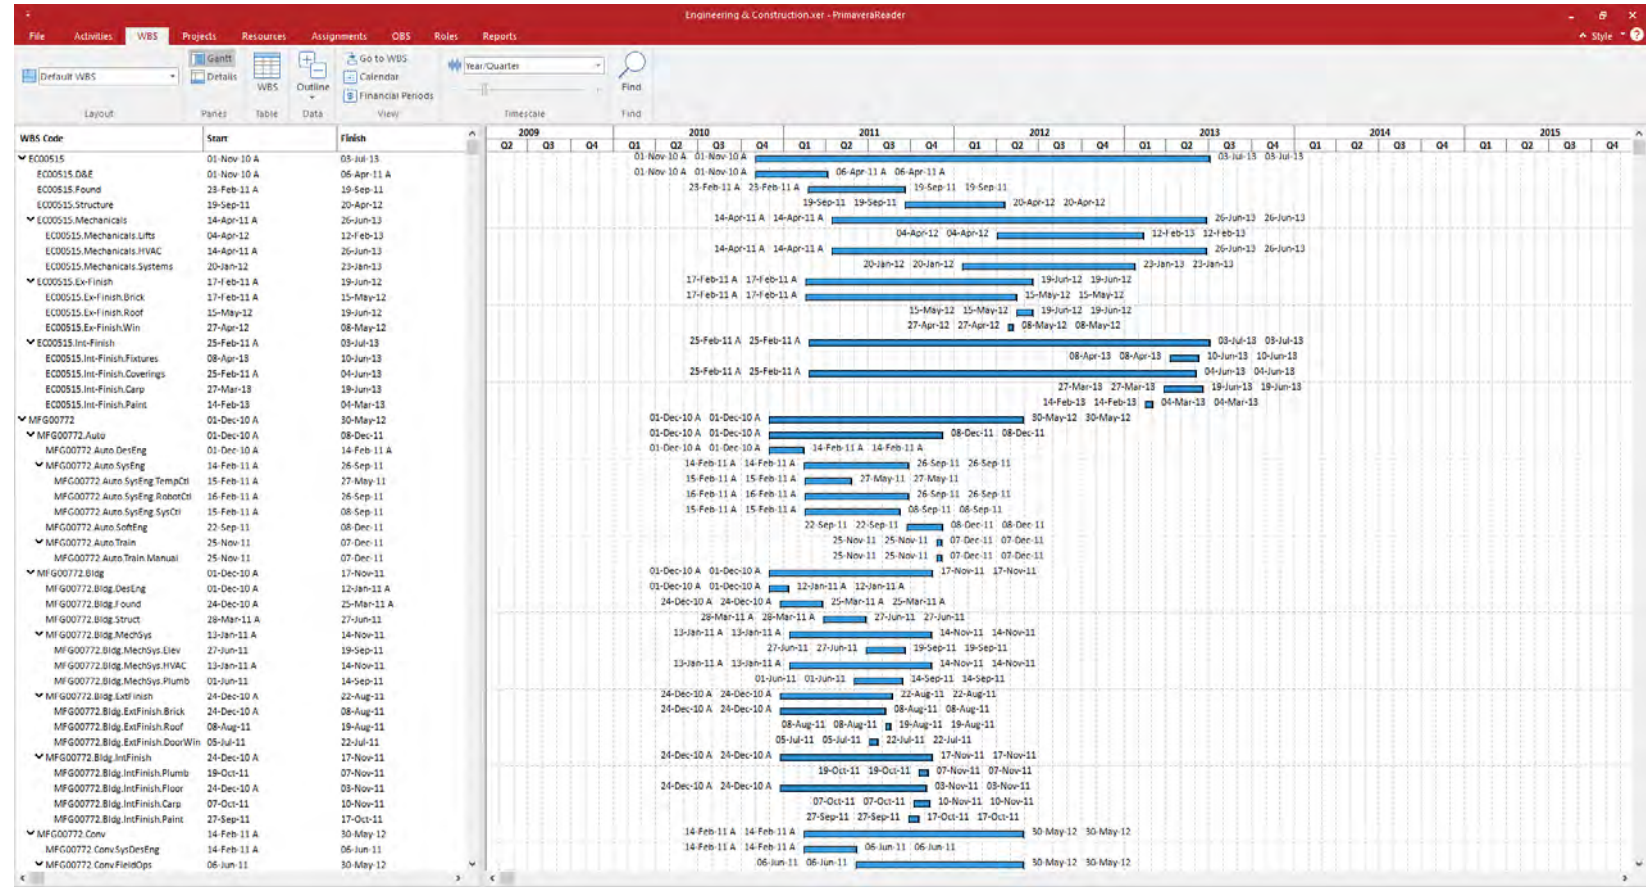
Engineering & Construction.xer - PrimaveraReader

File Activities WBS Projects Resources Assignments OBS Roles Reports

Style

Default WBS
Gantt
Details
WBS
Outline
Go to WBS
Calendar
Financial Periods
Year/Quarter
Find
Layout Panes Table Data View Timescale Find

| WBS Code | Start | Finish |
|---|---|---|
| EC00515 | 01-Nov-10 A | 03-Jul-13 |
| EC00515.D&E | 01-Nov-10 A | 06-Apr-11 A |
| EC00515.Found | 23-Feb-11 A | 19-Sep-11 |
| EC00515.Structure | 19-Sep-11 | 20-Apr-12 |
| EC00515.Mechanicals | 14-Apr-11 A | 26-Jun-13 |
| EC00515.Mechanicals.Lifts | 04-Apr-12 | 12-Feb-13 |
| EC00515.Mechanicals.HVAC | 14-Apr-11 A | 26-Jun-13 |
| EC00515.Mechanicals.Systems | 20-Jan-12 | 23-Jan-13 |
| EC00515.Ex-Finish | 17-Feb-11 A | 19-Jun-12 |
| EC00515.Ex-Finish.Brick | 17-Feb-11 A | 15-May-12 |
| EC00515.Ex-Finish.Roof | 15-May-12 | 19-Jun-12 |
| EC00515.Ex-Finish.Win | 27-Apr-12 | 08-May-12 |
| EC00515.Int-Finish | 25-Feb-11 A | 03-Jul-13 |
| EC00515.Int-Finish.Fixtures | 08-Apr-13 | 10-Jun-13 |
| EC00515.Int-Finish.Coverings | 25-Feb-11 A | 04-Jun-13 |
| EC00515.Int-Finish.Carp | 27-Mar-13 | 19-Jun-13 |
| EC00515.Int-Finish.Paint | 14-Feb-13 | 04-Mar-13 |
| MFG00772 | 01-Dec-10 A | 30-May-12 |
| MFG00772.Auto | 01-Dec-10 A | 08-Dec-11 |
| MFG00772.Auto.DesEng | 01-Dec-10 A | 14-Feb-11 A |
| MFG00772.Auto.SysEng | 14-Feb-11 A | 26-Sep-11 |
| MFG00772.Auto.SysEng.TempCtl | 15-Feb-11 A | 27-May-11 |
| MFG00772.Auto.SysEng.RobotCtl | 16-Feb-11 A | 26-Sep-11 |
| MFG00772.Auto.SysEng.SysCtl | 15-Feb-11 A | 08-Sep-11 |
| MFG00772.Auto.SoftEng | 22-Sep-11 | 08-Dec-11 |
| MFG00772.Auto.Train | 25-Nov-11 | 07-Dec-11 |
| MFG00772.Auto.Train.Manual | 25-Nov-11 | 07-Dec-11 |
| MFG00772.Bldg | 01-Dec-10 A | 17-Nov-11 |
| MFG00772.Bldg.DesEng | 01-Dec-10 A | 12-Jan-11 A |
| MFG00772.Bldg.Found | 24-Dec-10 A | 25-Mar-11 A |
| MFG00772.Bldg.Struct | 28-Mar-11 A | 27-Jun-11 |
| MFG00772.Bldg.MechSys | 13-Jan-11 A | 14-Nov-11 |
| MFG00772.Bldg.MechSys.Elev | 27-Jun-11 | 19-Sep-11 |
| MFG00772.Bldg.MechSys.HVAC | 13-Jan-11 A | 14-Nov-11 |
| MFG00772.Bldg.MechSys.Plumb | 01-Jun-11 | 14-Sep-11 |
| MFG00772.Bldg.ExtFinish | 24-Dec-10 A | 22-Aug-11 |
| MFG00772.Bldg.ExtFinish.Brick | 24-Dec-10 A | 08-Aug-11 |
| MFG00772.Bldg.ExtFinish.Roof | 08-Aug-11 | 19-Aug-11 |
| MFG00772.Bldg.ExtFinish.DoorWin | 05-Jul-11 | 22-Jul-11 |
| MFG00772.Bldg.IntFinish | 24-Dec-10 A | 17-Nov-11 |
| MFG00772.Bldg.IntFinish.Plumb | 19-Oct-11 | 07-Nov-11 |
| MFG00772.Bldg.IntFinish.Floor | 24-Dec-10 A | 03-Nov-11 |
| MFG00772.Bldg.IntFinish.Carp | 07-Oct-11 | 10-Nov-11 |
| MFG00772.Bldg.IntFinish.Paint | 27-Sep-11 | 17-Oct-11 |
| MFG00772.Conv | 14-Feb-11 A | 30-May-12 |
| MFG00772.Conv.SysDesEng | 14-Feb-11 A | 06-Jun-11 |
| MFG00772.Conv.FieldOps | 06-Jun-11 | 30-May-12 |

2009 2010 2011 2012 2013 2014 2015
Q2 Q3 Q4 Q1 Q2 Q3 Q4 Q1 Q2 Q3 Q4 Q1 Q2 Q3 Q4 Q1 Q2 Q3 Q4 Q1 Q2 Q3 Q4 Q1 Q2 Q3 Q4